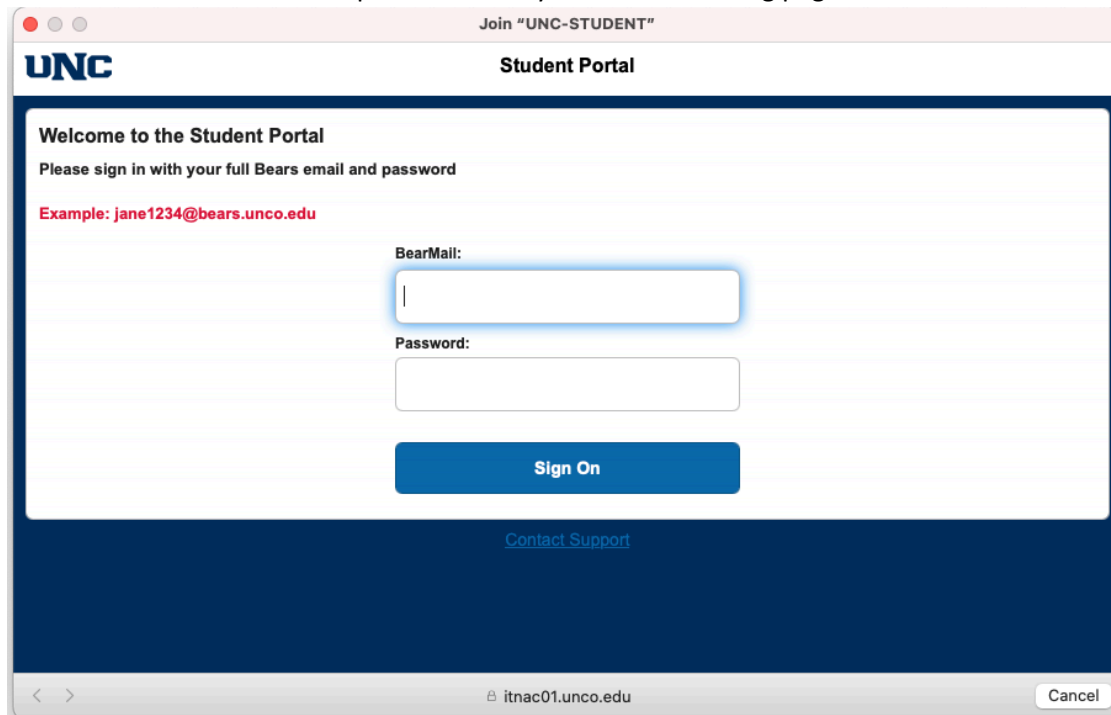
Join "UNC-STUDENT"

UNC

Student Portal

Welcome to the Student Portal

Please sign in with your full Bears email and password

Example: jane1234@bears.unco.edu

BearMail:

Password:

Sign On

Contact Support

itnac01.unco.edu

Cancel